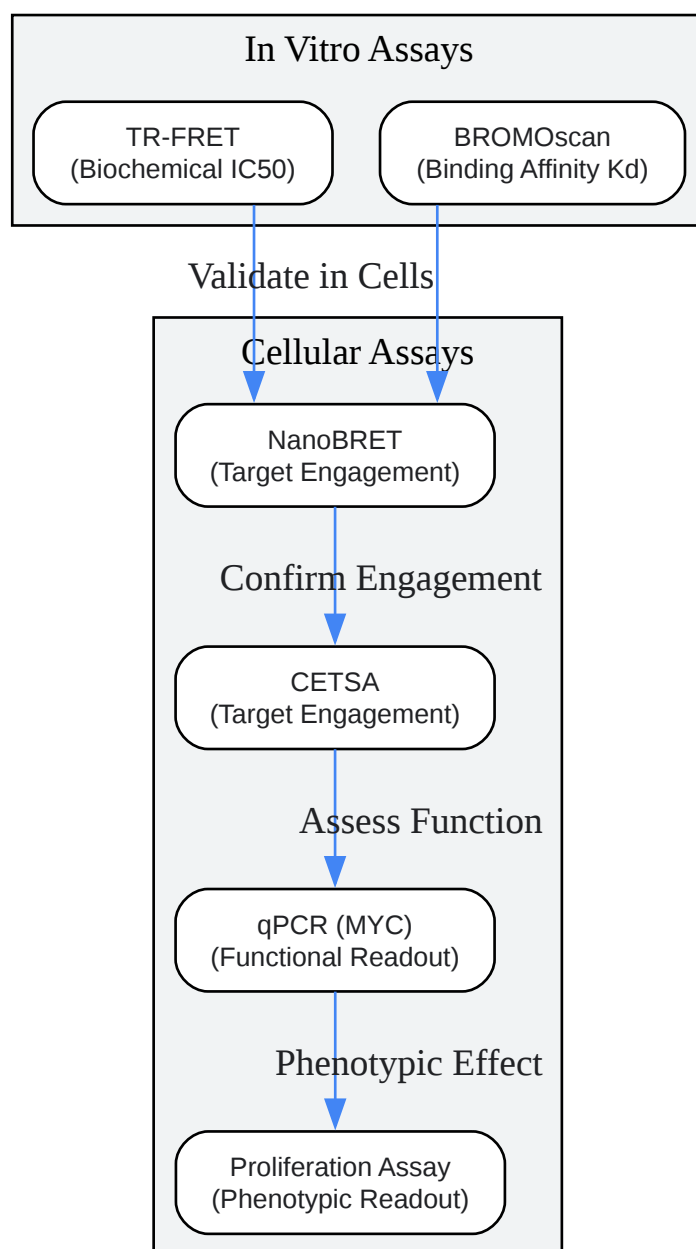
In Vitro Assays

TR-FRET
(Biochemical IC50)

BROMOscan
(Binding Affinity Kd)

Validate in Cells

Cellular Assays

NanoBRET
(Target Engagement)

Confirm Engagement

CETSA
(Target Engagement)

Assess Function

qPCR (MYC)
(Functional Readout)

Phenotypic Effect

Proliferation Assay
(Phenotypic Readout)